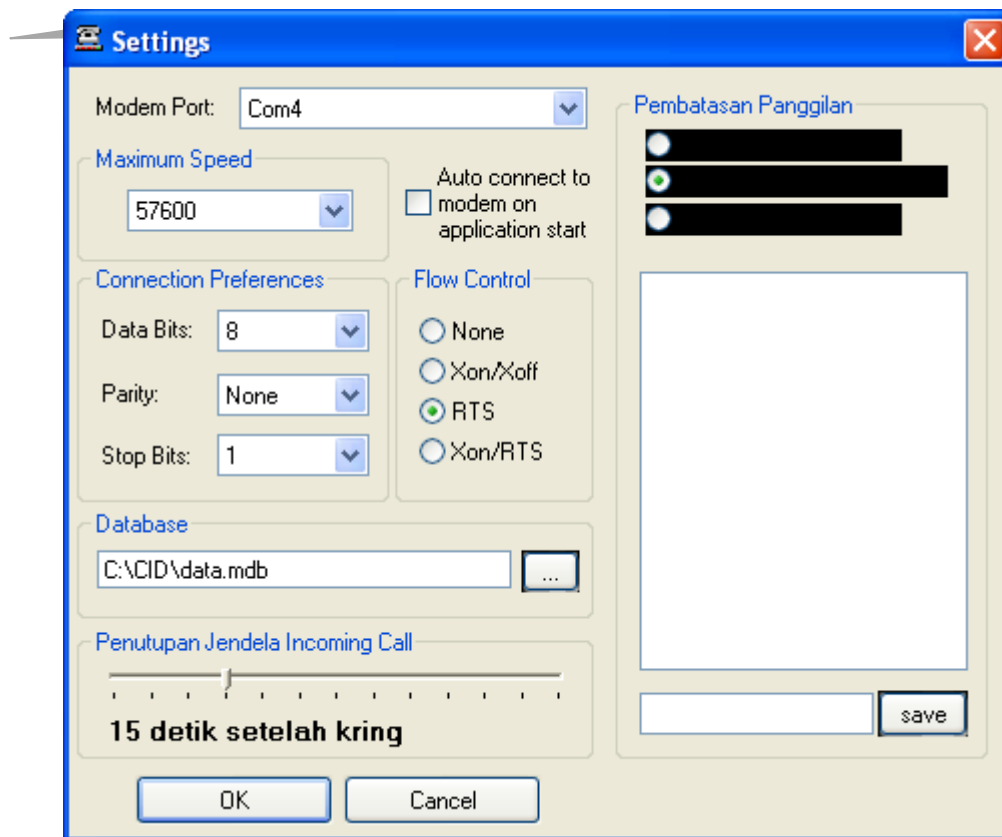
Settings

Modem Port: Com4

Maximum Speed
57600

Auto connect to modem on application start

Connection Preferences
Data Bits: 8
Parity: None
Stop Bits: 1

Flow Control
None
Xon/Xoff
RTS
Xon/RTS

Database
C:\CID\data.mdb
...

Penutupan Jendela Incoming Call
15 detik setelah kring

OK
Cancel

Pembatasan Panggilan

save